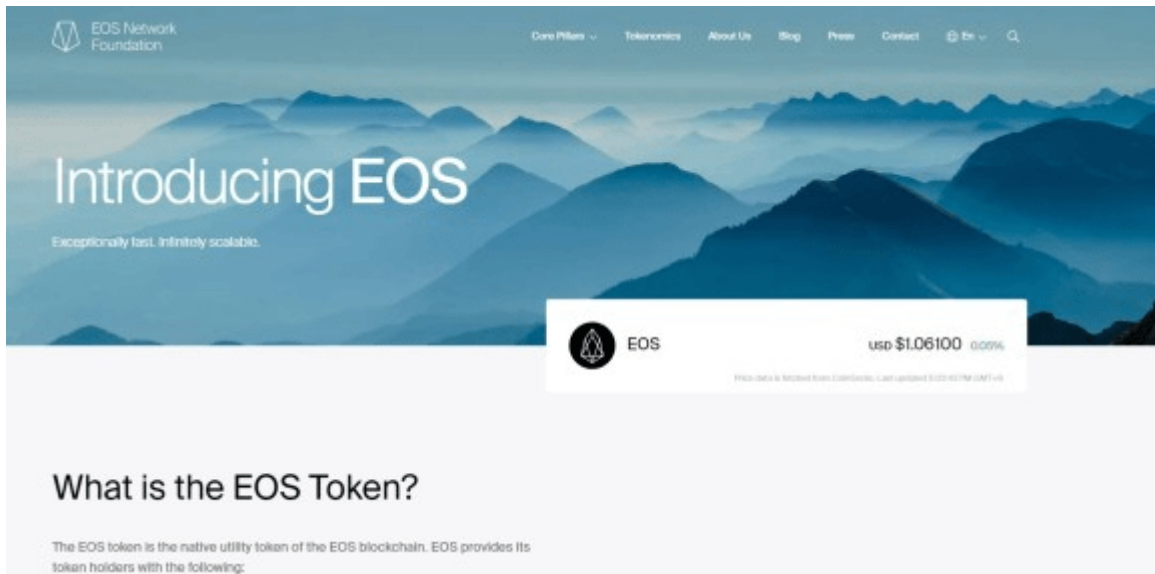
EOS Network Foundation

Core Pillars Tokenomics About Us Blog Press Contact En

Introducing EOS

Exceptionally fast. Infinitely scalable.

EOS

USD $1.06100 0.05%

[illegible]

What is the EOS Token?

The EOS token is the native utility token of the EOS blockchain. EOS provides its token holders with the following: